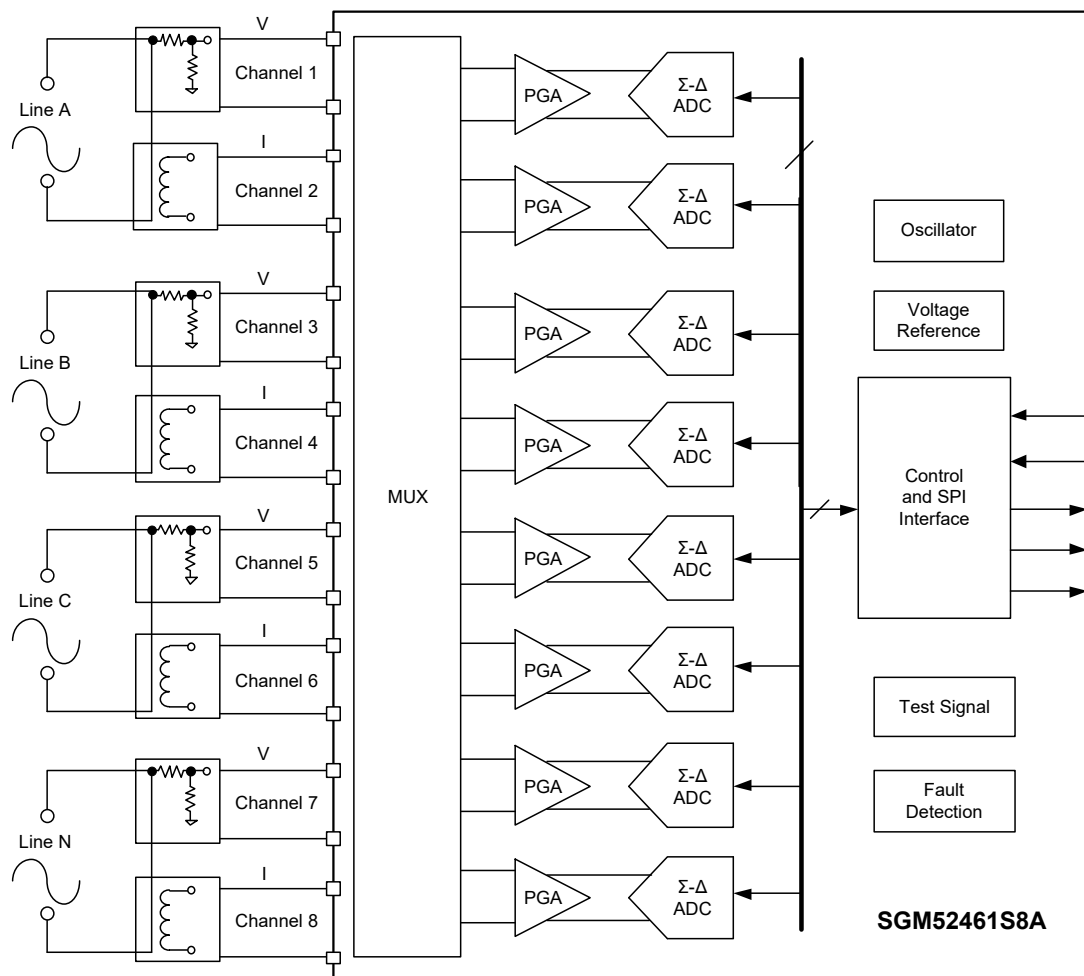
V
Channel 1
Line A
I
Channel 2
V
Channel 3
Line B
I
Channel 4
V
Channel 5
Line C
I
Channel 6
V
Channel 7
Line N
I
Channel 8
MUX
PGA
Σ-Δ ADC
PGA
Σ-Δ ADC
PGA
Σ-Δ ADC
PGA
Σ-Δ ADC
PGA
Σ-Δ ADC
PGA
Σ-Δ ADC
PGA
Σ-Δ ADC
PGA
Σ-Δ ADC
Oscillator
Voltage Reference
Control and SPI Interface
Test Signal
Fault Detection
SGM52461S8A